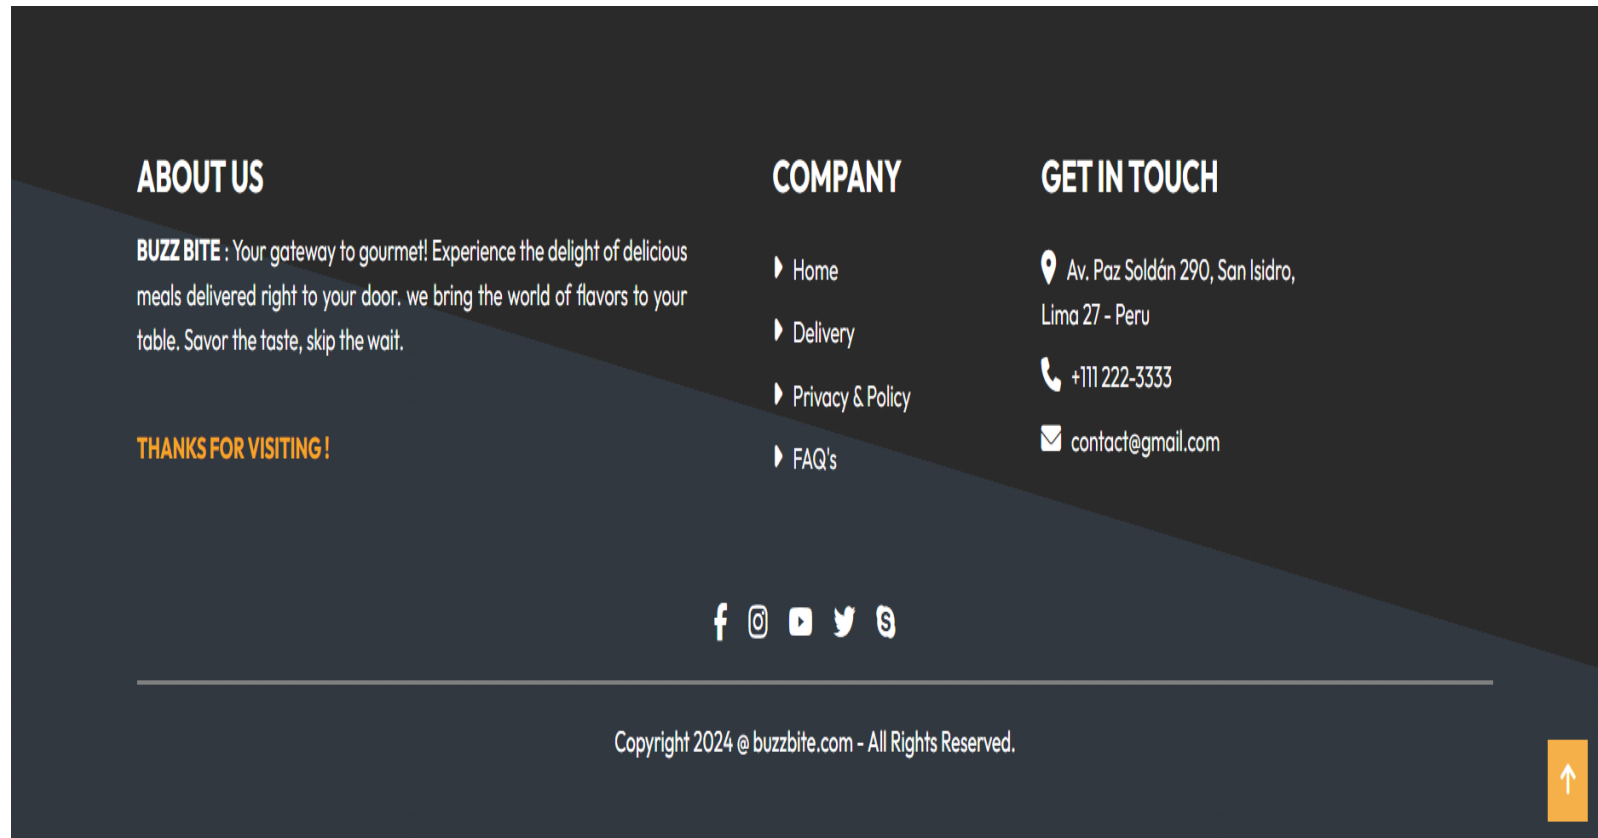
ABOUT US

BUZZ BITE : Your gateway to gourmet! Experience the delight of delicious meals delivered right to your door. we bring the world of flavors to your table. Savor the taste, skip the wait.

THANKS FOR VISITING !

COMPANY

Home

Delivery

Privacy & Policy

FAQ's

GET IN TOUCH

Av. Paz Soldán 290, San Isidro, Lima 27 - Peru

+111 222-3333

contact@gmail.com

Copyright 2024 @ buzzbite.com - All Rights Reserved.